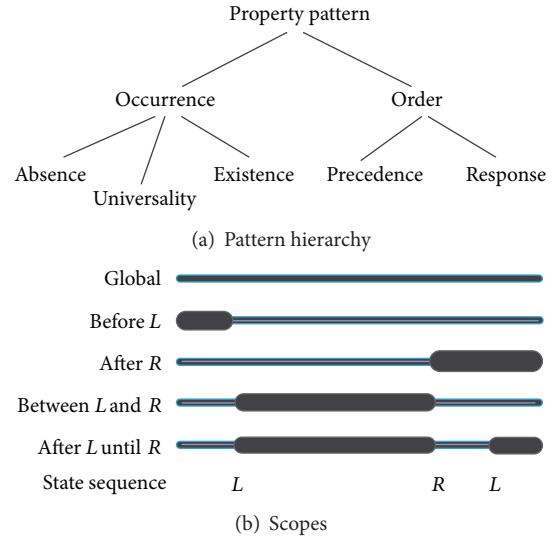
Property pattern

Occurrence

Order

Absence

Universality

Existence

Precedence

Response

(a) Pattern hierarchy

Global

Before $L$

After $R$

Between $L$ and $R$

After $L$ until $R$

State sequence

$L$

$R$

$L$

(b) Scopes